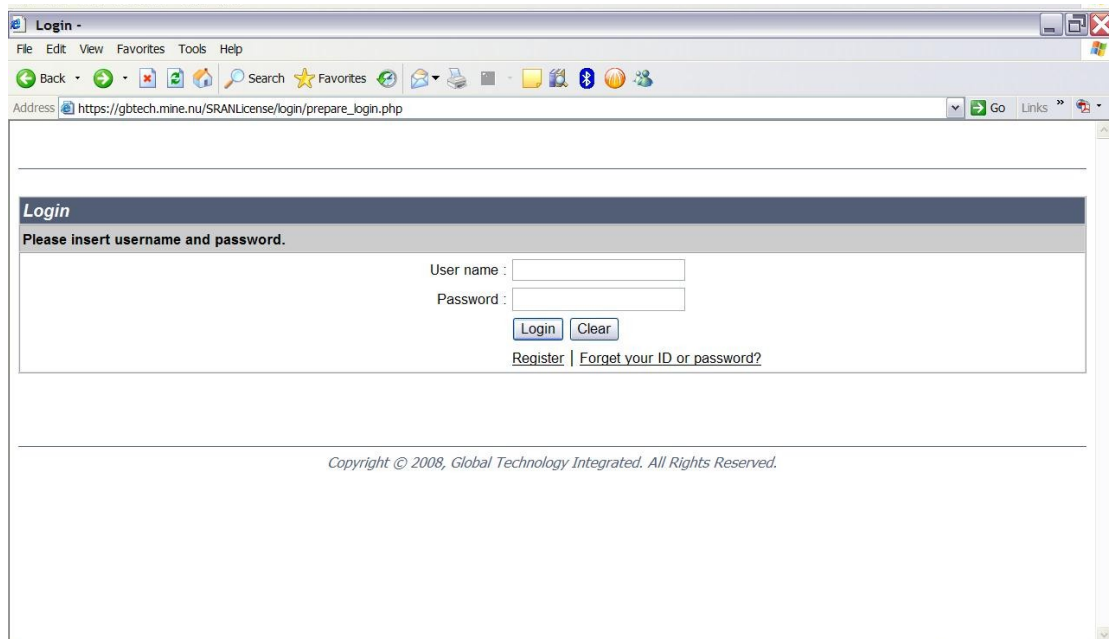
Login -

File Edit View Favorites Tools Help

Back Search Favorites

Address https://gbtech.mine.nu/SRANLicense/login/prepare_login.php

Go Links »

Login

Please insert username and password.

User name :

Password :

Login Clear

Register | Forget your ID or password?

Copyright © 2008, Global Technology Integrated. All Rights Reserved.